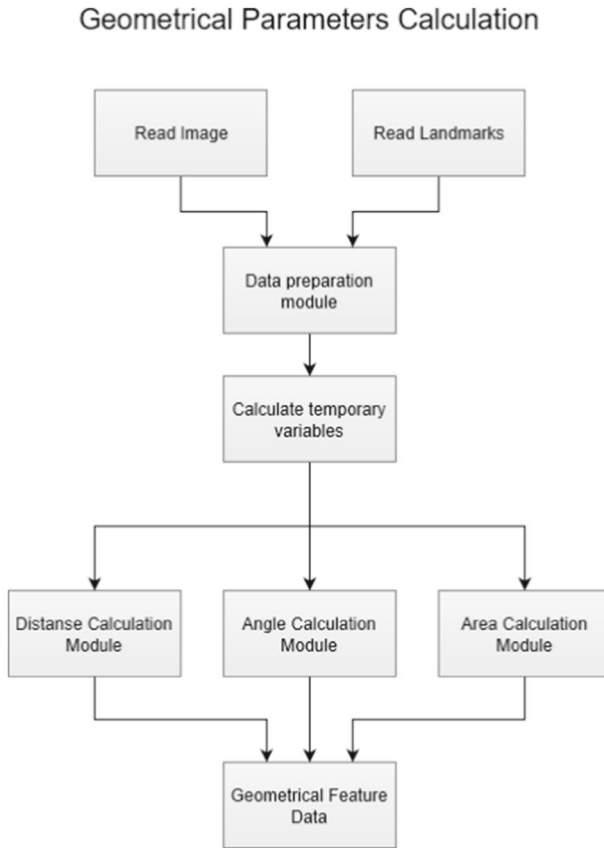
Geometrical Parameters Calculation

Read Image

Read Landmarks

Data preparation module

Calculate temporary variables

Distanse Calculation Module

Angle Calculation Module

Area Calculation Module

Geometrical Feature Data